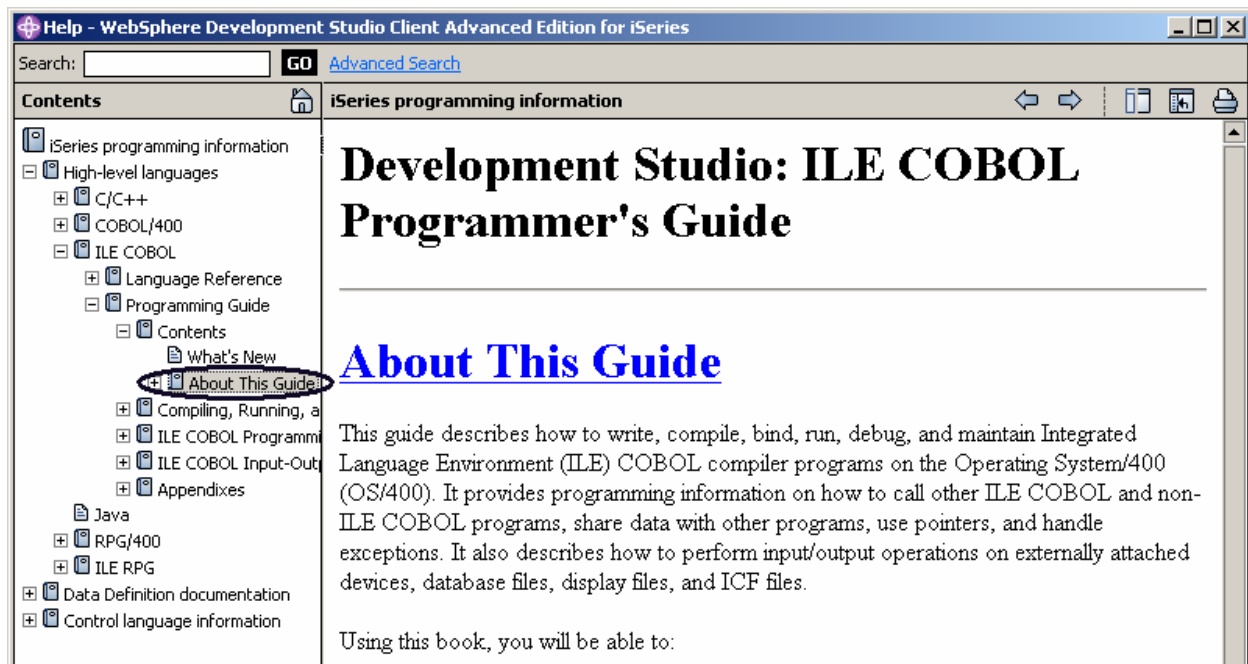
Help - WebSphere Development Studio Client Advanced Edition for iSeries

Search: GO Advanced Search

Contents

iSeries programming information
High-level languages
C/C++
COBOL/400
ILE COBOL
Language Reference
Programming Guide
Contents
What's New
About This Guide
Compiling, Running, a
ILE COBOL Programmi
ILE COBOL Input-Out
Appendixes
Java
RPG/400
ILE RPG
Data Definition documentation
Control language information

iSeries programming information

Development Studio: ILE COBOL Programmer's Guide

About This Guide

This guide describes how to write, compile, bind, run, debug, and maintain Integrated Language Environment (ILE) COBOL compiler programs on the Operating System/400 (OS/400). It provides programming information on how to call other ILE COBOL and non-ILE COBOL programs, share data with other programs, use pointers, and handle exceptions. It also describes how to perform input/output operations on externally attached devices, database files, display files, and ICF files.

Using this book, you will be able to: